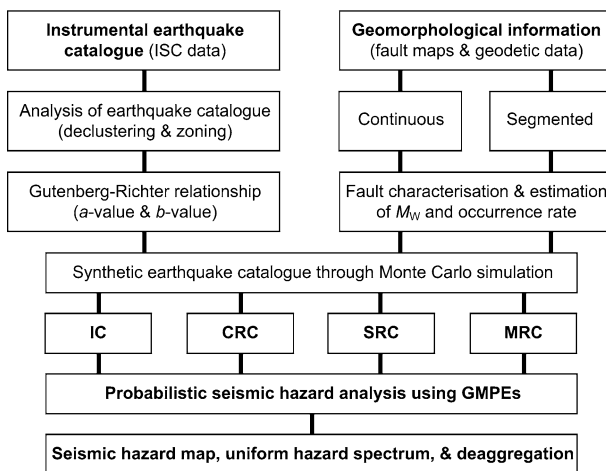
**Instrumental earthquake catalogue** (ISC data)

**Geomorphological information** (fault maps & geodetic data)

Analysis of earthquake catalogue (declustering & zoning)

Continuous

Segmented

Gutenberg-Richter relationship (*a*-value & *b*-value)

Fault characterisation & estimation of $M_W$ and occurrence rate

Synthetic earthquake catalogue through Monte Carlo simulation

**IC**

**CRC**

**SRC**

**MRC**

**Probabilistic seismic hazard analysis using GMPEs**

**Seismic hazard map, uniform hazard spectrum, & deaggregation**